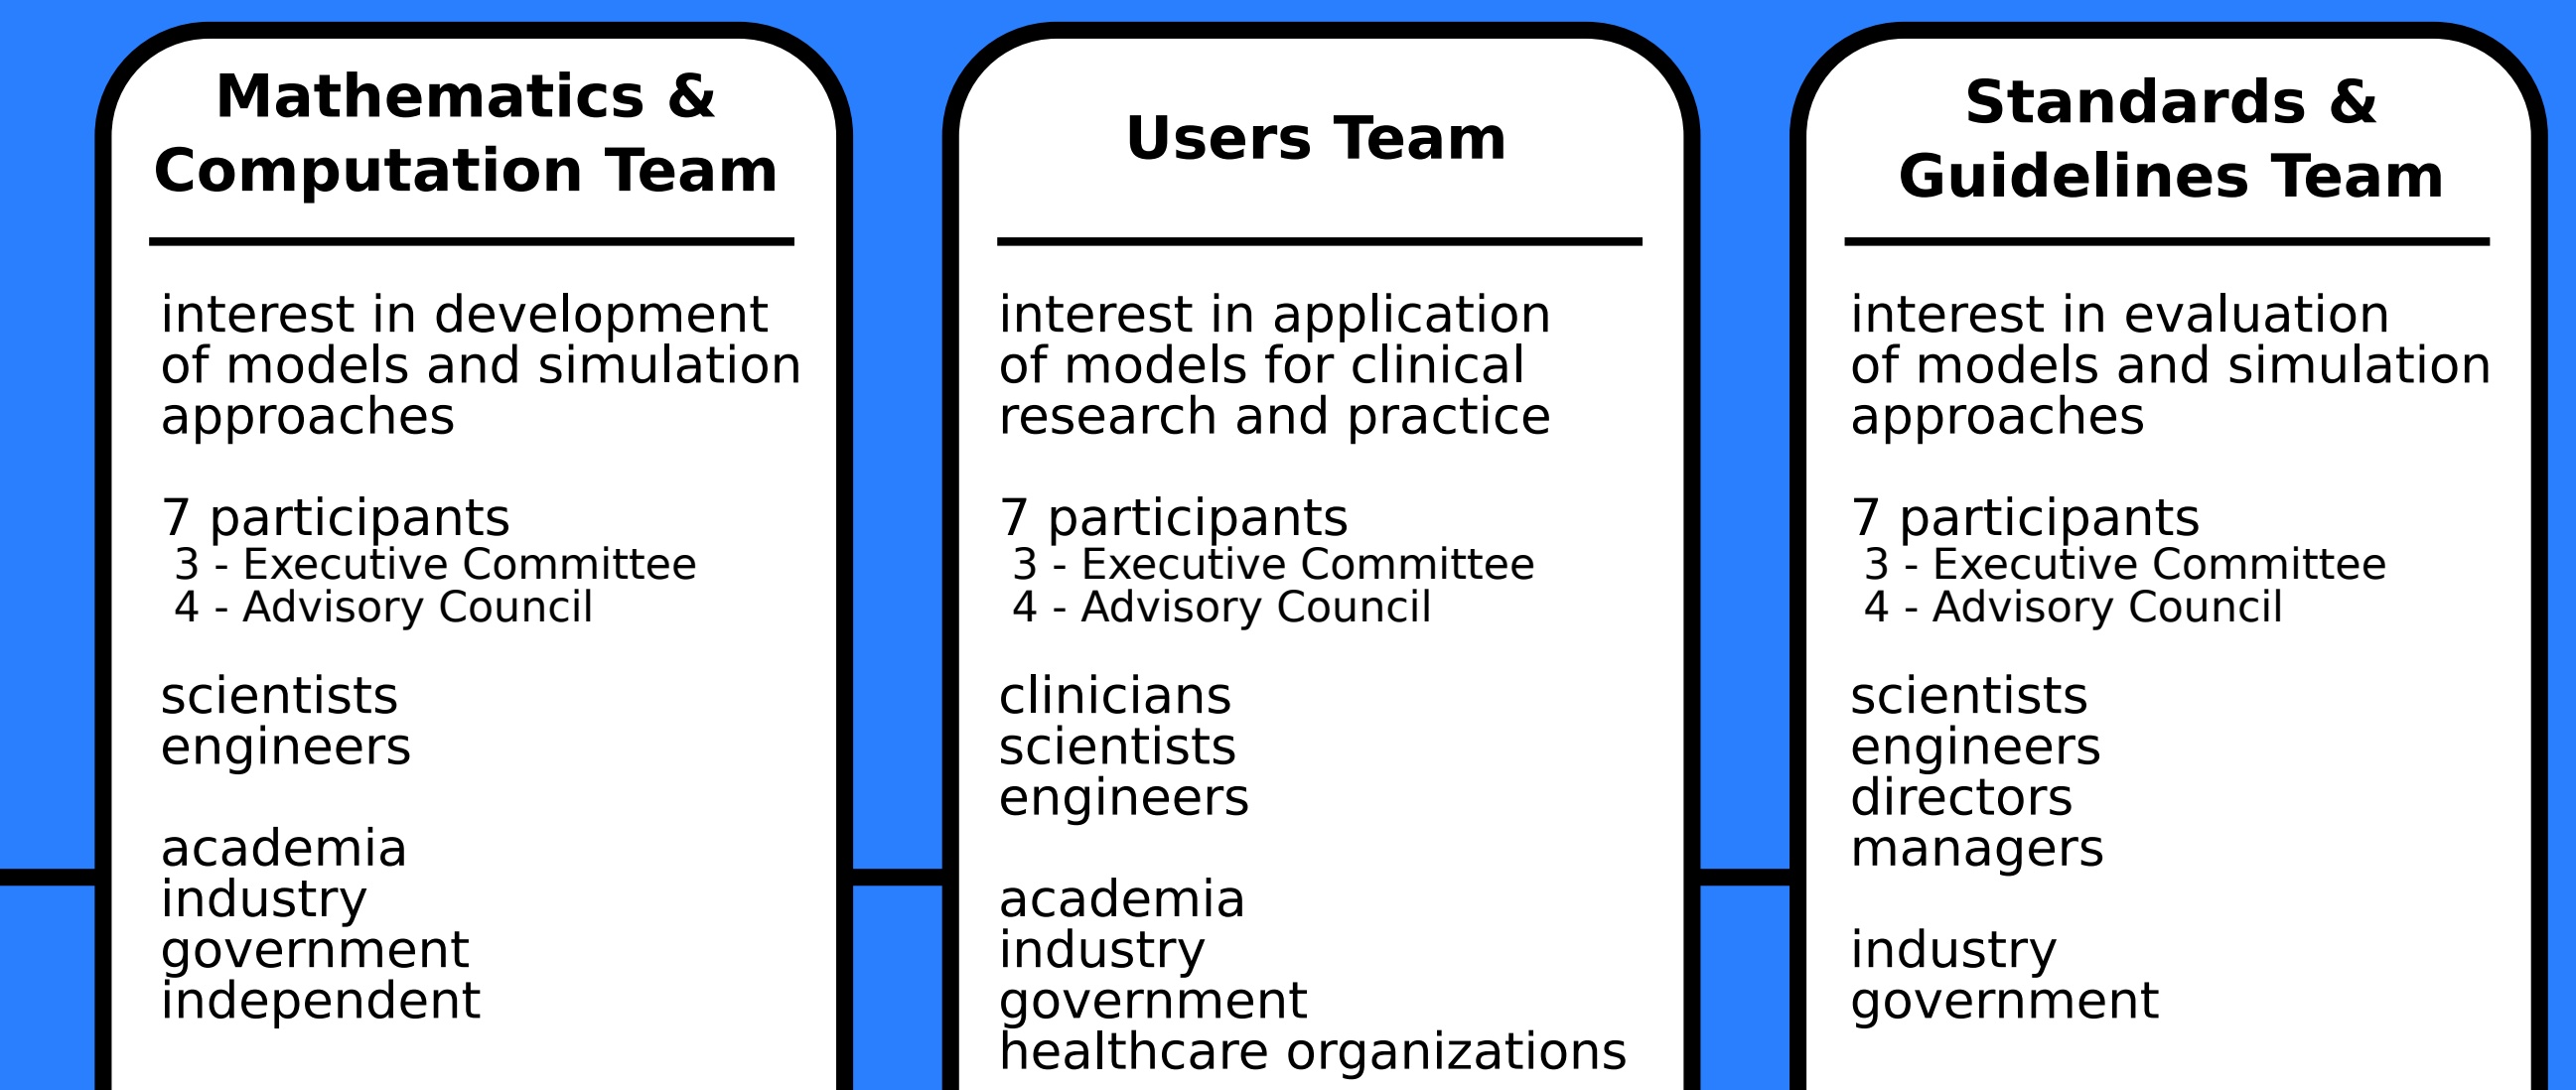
Mathematics & Computation Team

interest in development of models and simulation approaches

7 participants
3 - Executive Committee
4 - Advisory Council

scientists
engineers

academia
industry
government
independent

Users Team

interest in application of models for clinical research and practice

7 participants
3 - Executive Committee
4 - Advisory Council

clinicians
scientists
engineers

academia
industry
government
healthcare organizations

Standards & Guidelines Team

interest in evaluation of models and simulation approaches

7 participants
3 - Executive Committee
4 - Advisory Council

scientists
engineers
directors
managers

industry
government